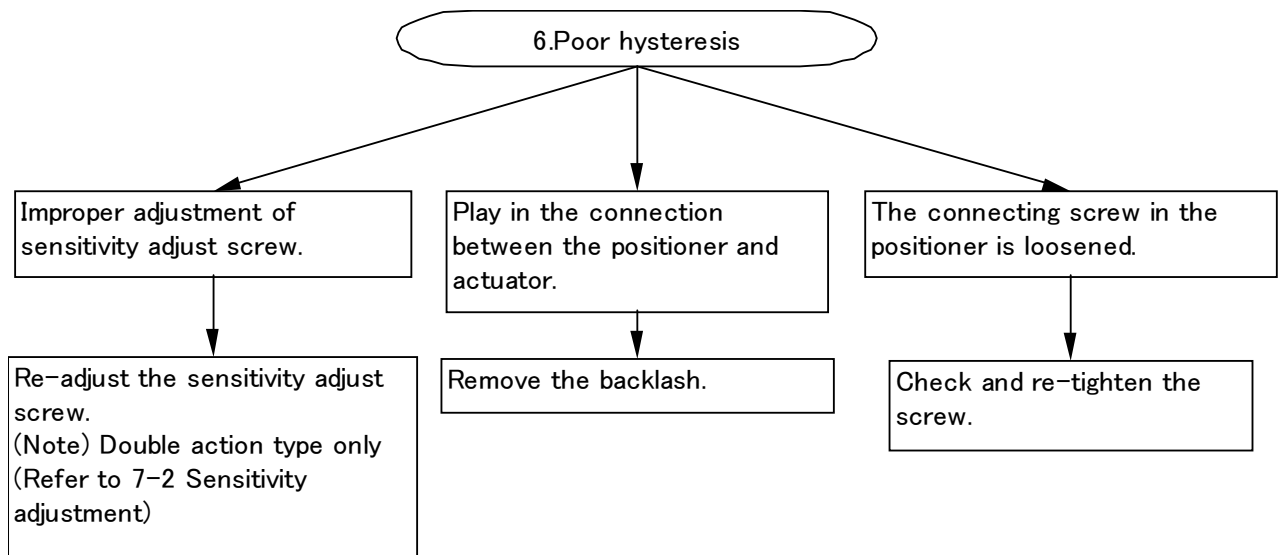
6.Poor hysteresis

Improper adjustment of sensitivity adjust screw.

Re-adjust the sensitivity adjust screw.
(Note) Double action type only
(Refer to 7-2 Sensitivity adjustment)

Play in the connection between the positioner and actuator.

Remove the backlash.

The connecting screw in the positioner is loosened.

Check and re-tighten the screw.